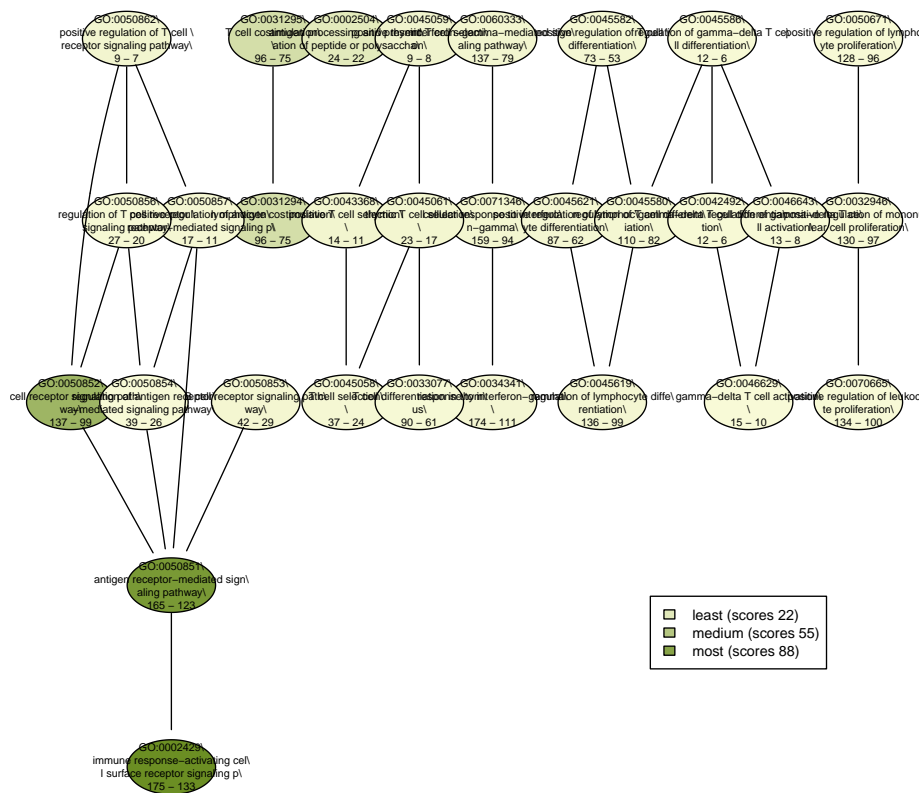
GO:0050862\
positive regulation of T cell \
receptor signaling pathway\
9 – 7

GO:0031295\
T cell costimulation\
96 – 75

GO:0002504\
antigen processing and presentation of peptide or polysacchar\
24 – 22

GO:0045059\
positive thymic T cell selection\
9 – 8

GO:0060333\
interferon–gamma–mediated signaling pathway\
137 – 79

GO:0045582\
positive regulation of T cell differentiation\
73 – 53

GO:0045586\
regulation of gamma–delta T cell differentiation\
12 – 6

GO:0050671\
positive regulation of lymphocyte proliferation\
128 – 96

GO:0050856\
regulation of T cell receptor signaling pathway\
27 – 20

GO:0050857\
positive regulation of antigen receptor–mediated signaling p\
17 – 11

GO:0031294\
lymphocyte costimulation\
96 – 75

GO:0043368\
positive T cell selection\
14 – 11

GO:0045061\
thymic T cell selection\
23 – 17

GO:0071346\
cellular response to interferon–gamma\
159 – 94

GO:0045621\
positive regulation of lymphocyte differentiation\
87 – 62

GO:0045580\
regulation of T cell differentiation\
110 – 82

GO:0042492\
gamma–delta T cell differentiation\
12 – 6

GO:0046643\
regulation of gamma–delta T cell activation\
13 – 8

GO:0032946\
positive regulation of mononuclear cell proliferation\
130 – 97

GO:0050852\
T cell receptor signaling pathway\
137 – 99

GO:0050854\
regulation of antigen receptor–mediated signaling pathway\
39 – 26

GO:0050853\
B cell receptor signaling pathway\
42 – 29

GO:0045058\
T cell selection\
37 – 24

GO:0033077\
T cell differentiation in thymus\
90 – 61

GO:0034341\
response to interferon–gamma\
174 – 111

GO:0045619\
regulation of lymphocyte differentiation\
136 – 99

GO:0046629\
gamma–delta T cell activation\
15 – 10

GO:0070665\
positive regulation of leukocyte proliferation\
134 – 100

GO:0050851\
antigen receptor–mediated signaling pathway\
165 – 123

least (scores 22)
medium (scores 55)
most (scores 88)

GO:0002429\
immune response–activating cell surface receptor signaling p\
175 – 133